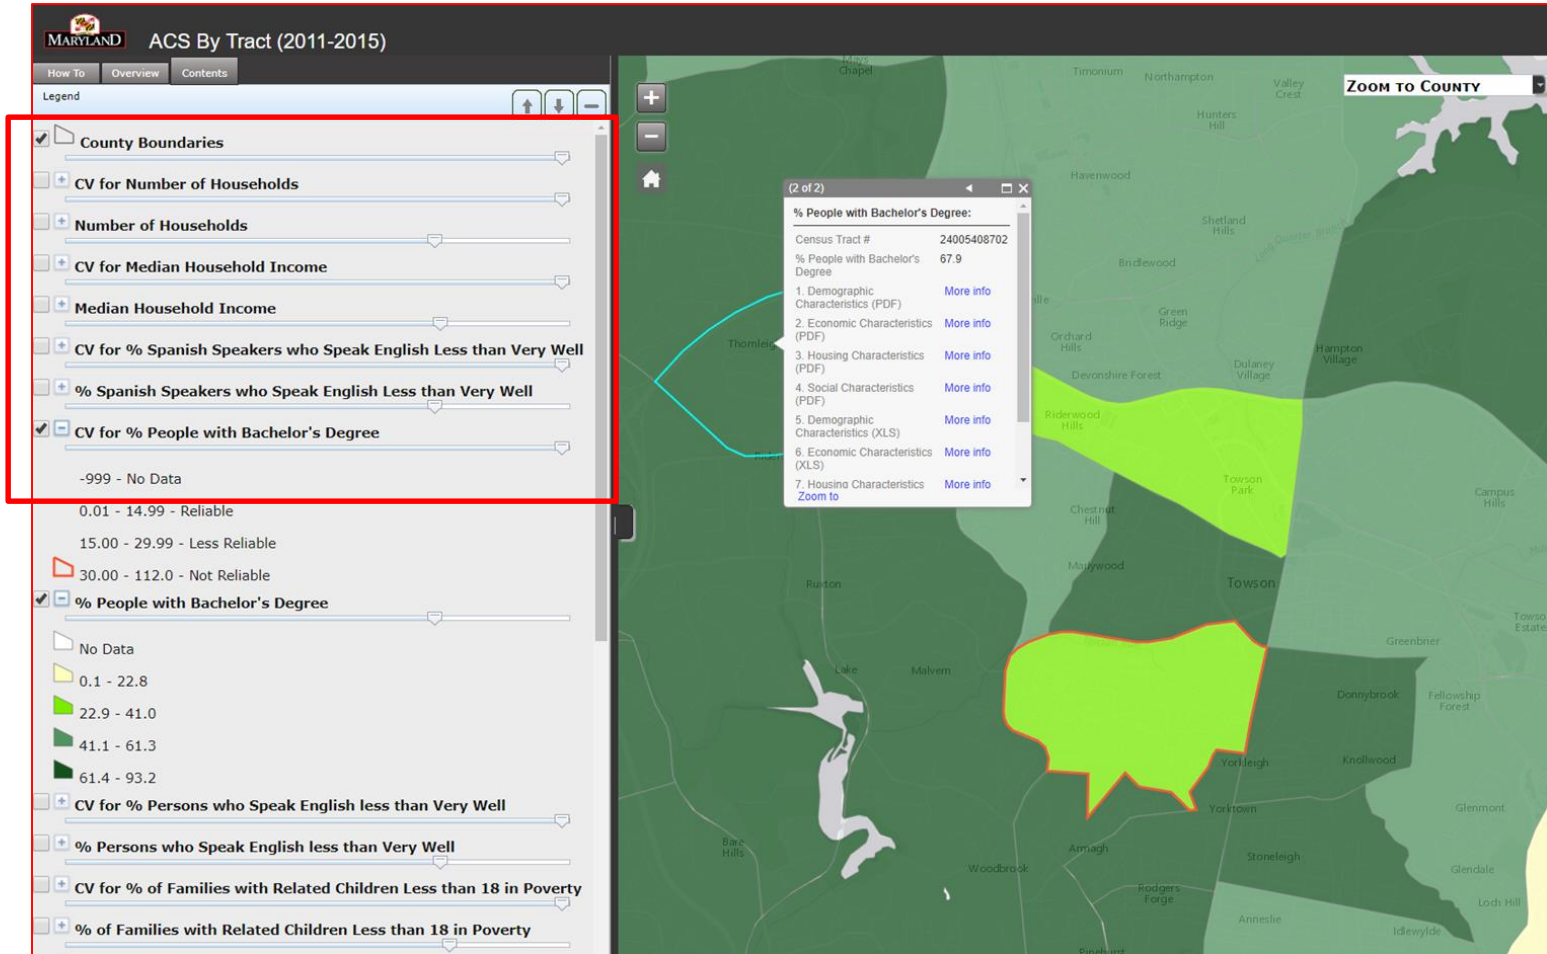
MARYLAND ACS By Tract (2011-2015)

How To | Overview | Contents

Legend

County Boundaries

CV for Number of Households

Number of Households

CV for Median Household Income

Median Household Income

CV for % Spanish Speakers who Speak English Less than Very Well

% Spanish Speakers who Speak English Less than Very Well

CV for % People with Bachelor's Degree

-999 - No Data

0.01 - 14.99 - Reliable

15.00 - 29.99 - Less Reliable

30.00 - 112.0 - Not Reliable

% People with Bachelor's Degree

No Data

0.1 - 22.8

22.9 - 41.0

41.1 - 61.3

61.4 - 93.2

CV for % Persons who Speak English less than Very Well

% Persons who Speak English less than Very Well

CV for % of Families with Related Children Less than 18 in Poverty

% of Families with Related Children Less than 18 in Poverty

Zoom to County

(2 of 2)

% People with Bachelor's Degree:

| Census Tract # | 24005408702 |
|---|---|
| % People with Bachelor's Degree | 67.9 |
| 1. Demographic Characteristics (PDF) | More info |
| 2. Economic Characteristics (PDF) | More info |
| 3. Housing Characteristics (PDF) | More info |
| 4. Social Characteristics (PDF) | More info |
| 5. Demographic Characteristics (XLS) | More info |
| 6. Economic Characteristics (XLS) | More info |
| 7. Housing Characteristics | More info |

Zoom to

Chapel Timonium Northampton Valley Crest Hunters Hill Havenwood Shetland Hills Bridlewood Green Ridge Orchard Hills Hampton Village Dulaney Village Devonshire Forest Riderwood Hills Towson Park Campus Hills Chestnut Hill Maywood Towson Ruxton Greenbrier Towson Estates Lake Malvern Donnybrook Fellowship Forest Yorkleigh Knollwood Yorktown Glenmont Armagh Stoneleigh Glendale Bare Hills Woodbrook Rodgers Forge Loch Hill Anneslie Idlewylde Pinehurst Thornleigh